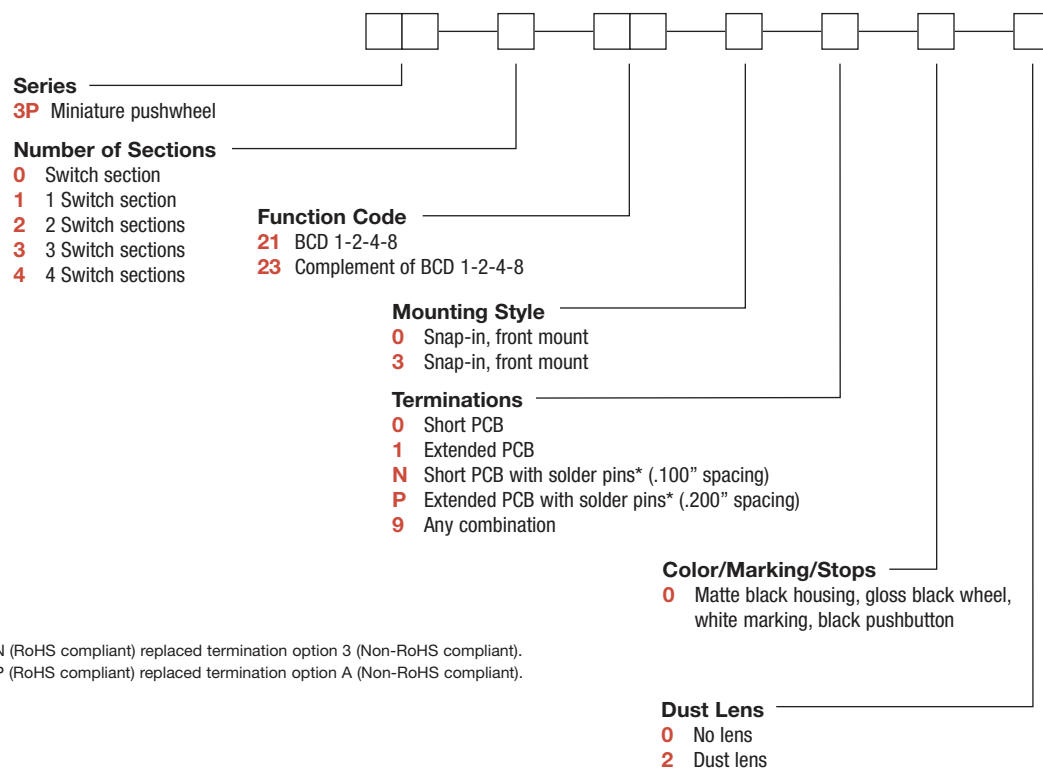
Series
3P Miniature pushwheel

Number of Sections
0 Switch section
1 1 Switch section
2 2 Switch sections
3 3 Switch sections
4 4 Switch sections

Function Code
21 BCD 1-2-4-8
23 Complement of BCD 1-2-4-8

Mounting Style
0 Snap-in, front mount
3 Snap-in, front mount

Terminations
0 Short PCB
1 Extended PCB
N Short PCB with solder pins* (.100" spacing)
P Extended PCB with solder pins* (.200" spacing)
9 Any combination

Color/Marking/Stops
0 Matte black housing, gloss black wheel, white marking, black pushbutton

N (RoHS compliant) replaced termination option 3 (Non-RoHS compliant).
P (RoHS compliant) replaced termination option A (Non-RoHS compliant).

Dust Lens
0 No lens
2 Dust lens